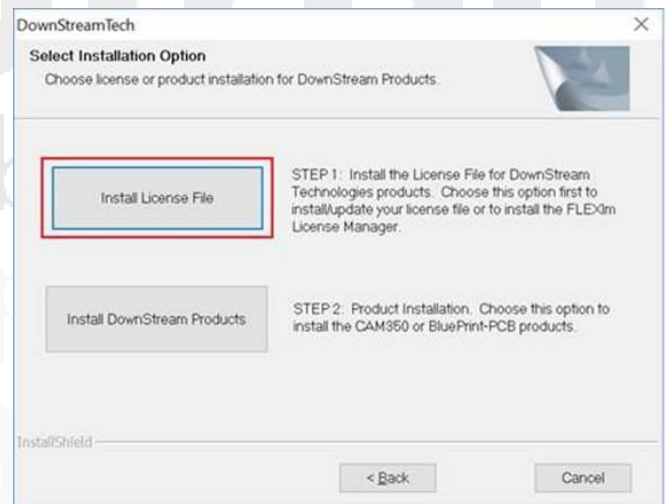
DownStreamTech

Select Installation Option

Choose license or product installation for DownStream Products.

Install License File

STEP 1: Install the License File for DownStream Technologies products. Choose this option first to install/update your license file or to install the FLEXlm License Manager.

Install DownStream Products

STEP 2: Product Installation. Choose this option to install the CAM350 or BluePrint-PCB products.

InstallShield

< Back

Cancel